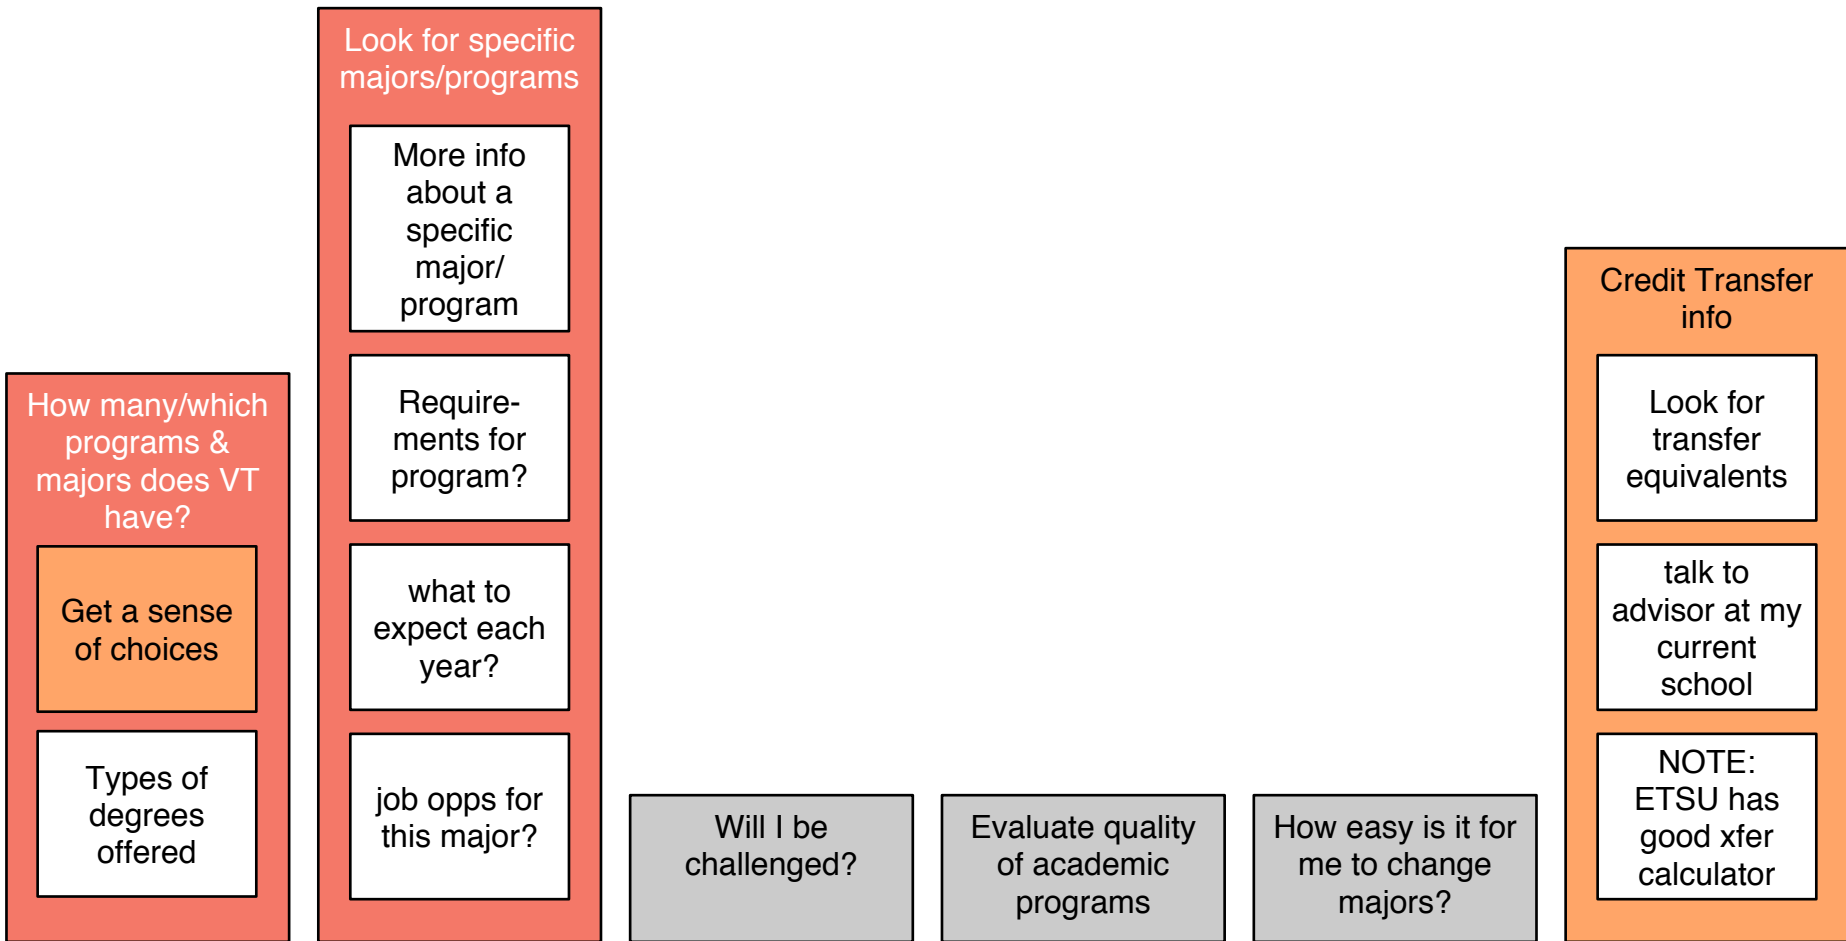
How many/which programs & majors does VT have?

Get a sense of choices

Types of degrees offered

Look for specific majors/programs

More info about a specific major/ program

Requirements for program?

what to expect each year?

job opps for this major?

Will I be challenged?

Evaluate quality of academic programs

How easy is it for me to change majors?

Credit Transfer info

Look for transfer equivalents

talk to advisor at my current school

NOTE: ETSU has good xfer calculator